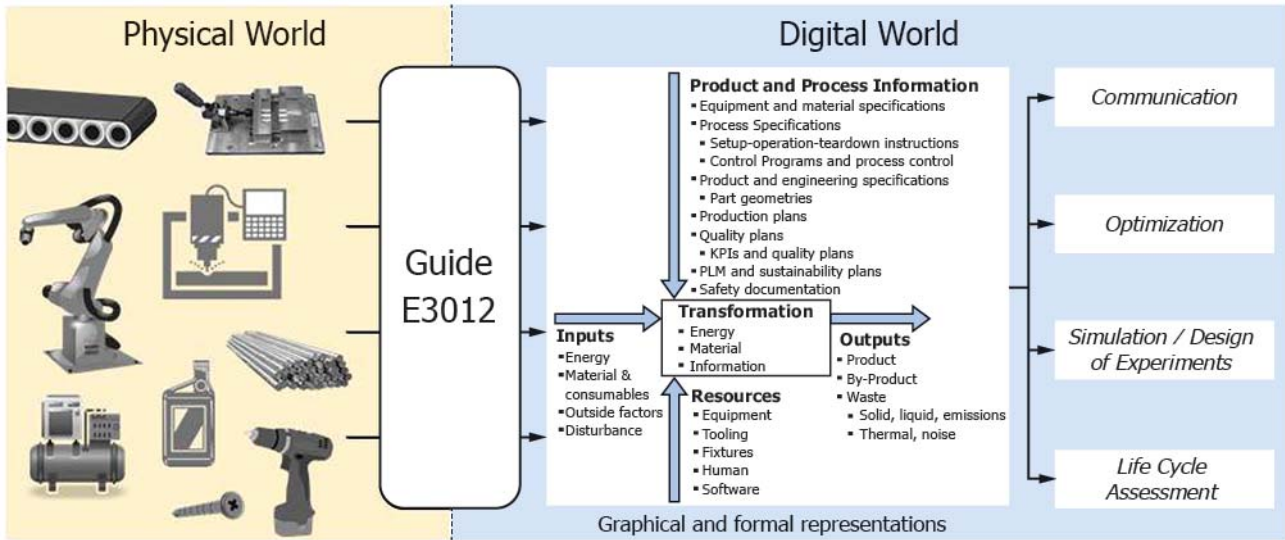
Physical World

Digital World

Guide E3012

Product and Process Information
- Equipment and material specifications
- Process Specifications
  - Setup-operation-teardown instructions
  - Control Programs and process control
- Product and engineering specifications
  - Part geometries
- Production plans
- Quality plans
  - KPIs and quality plans
- PLM and sustainability plans
- Safety documentation

Inputs
- Energy
- Material & consumables
- Outside factors
- Disturbance

Transformation
- Energy
- Material
- Information

Outputs
- Product
- By-Product
- Waste
  - Solid, liquid, emissions
  - Thermal, noise

Resources
- Equipment
- Tooling
- Fixtures
- Human
- Software

Graphical and formal representations

Communication

Optimization

Simulation / Design of Experiments

Life Cycle Assessment